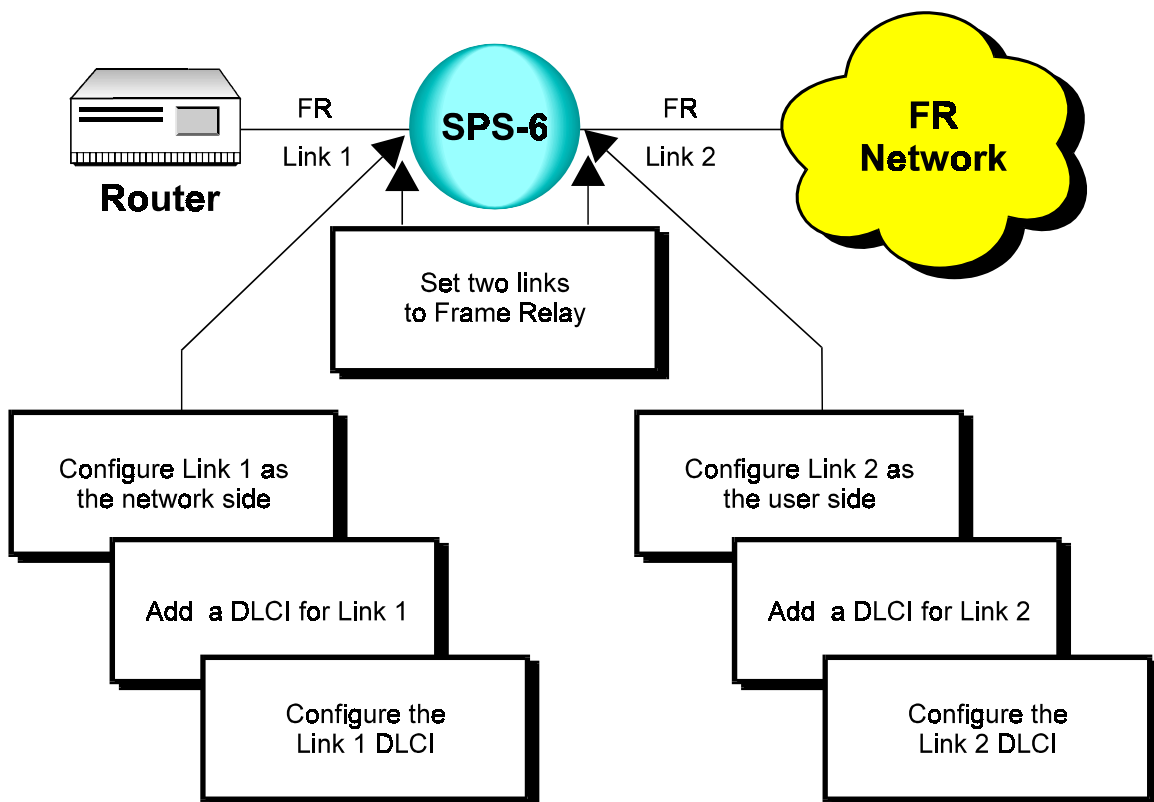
Router

FR

Link 1

SPS-6

FR

Link 2

FR Network

Set two links to Frame Relay

Configure Link 1 as the network side

Add a DLCI for Link 1

Configure the Link 1 DLCI

Configure Link 2 as the user side

Add a DLCI for Link 2

Configure the Link 2 DLCI